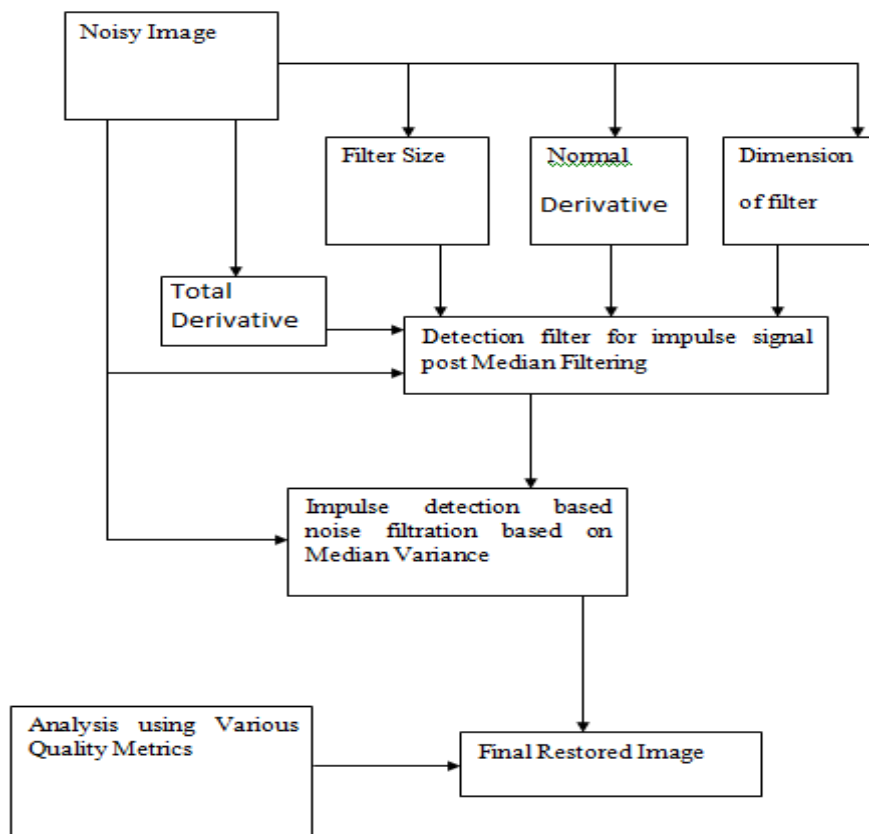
Noisy Image

Filter Size

Normal Derivative

Dimension of filter

Total Derivative

Detection filter for impulse signal post Median Filtering

Impulse detection based noise filtration based on Median Variance

Analysis using Various Quality Metrics

Final Restored Image